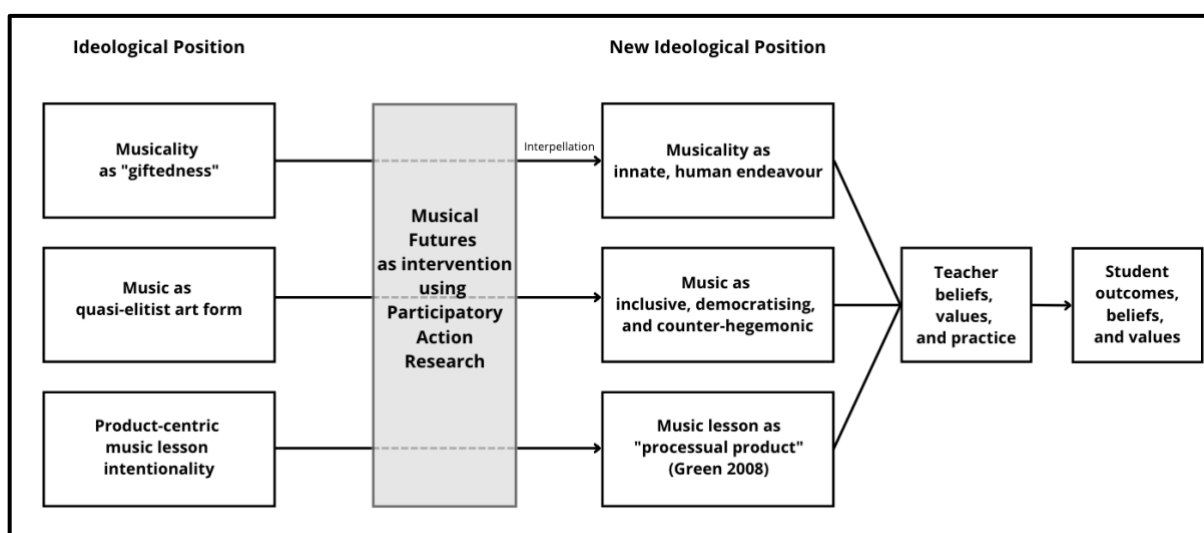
Ideological Position

New Ideological Position

Musicality as "giftedness"

Music as quasi-elitist art form

Product-centric music lesson intentionality

Musical Futures as intervention using Participatory Action Research

Interpellation

Musicality as innate, human endeavour

Music as inclusive, democratising, and counter-hegemonic

Music lesson as "processual product" (Green 2008)

Teacher beliefs, values, and practice

Student outcomes, beliefs, and values